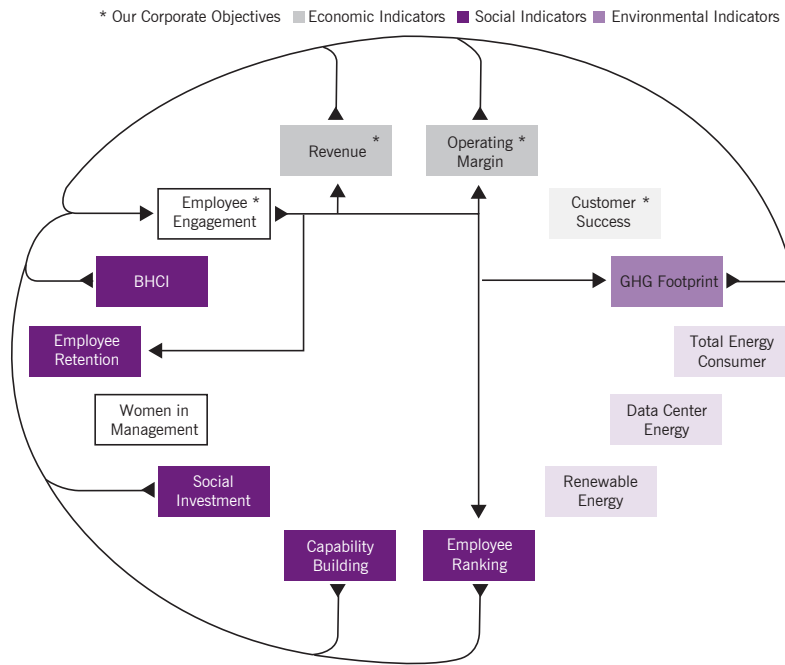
* Our Corporate Objectives  Economic Indicators  Social Indicators  Environmental Indicators

Revenue *

Operating * Margin

Employee * Engagement

Customer * Success

BHCI

GHG Footprint

Employee Retention

Total Energy Consumer

Women in Management

Data Center Energy

Renewable Energy

Social Investment

Capability Building

Employee Ranking